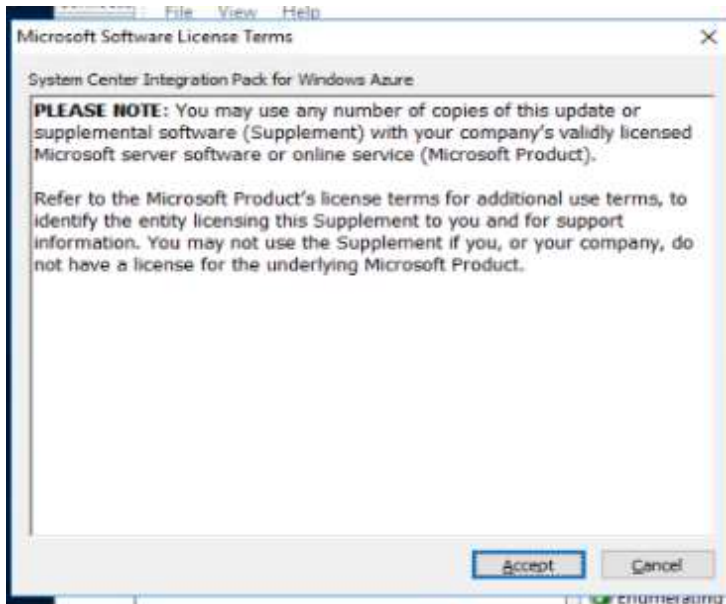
File View Help

Microsoft Software License Terms

×

System Center Integration Pack for Windows Azure

**PLEASE NOTE**: You may use any number of copies of this update or supplemental software (Supplement) with your company's validly licensed Microsoft server software or online service (Microsoft Product).

Refer to the Microsoft Product's license terms for additional use terms, to identify the entity licensing this Supplement to you and for support information. You may not use the Supplement if you, or your company, do not have a license for the underlying Microsoft Product.

Accept

Cancel

Enumerating